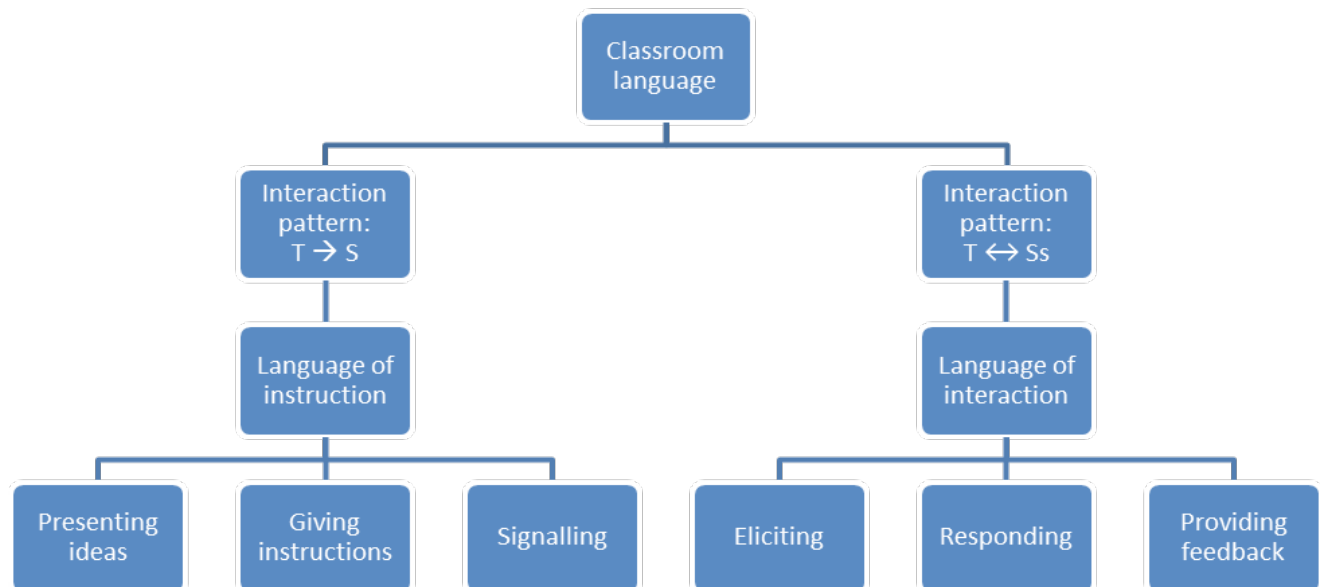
Classroom language

Interaction pattern: T $\rightarrow$ S

Interaction pattern: T $\leftrightarrow$ Ss

Language of instruction

Language of interaction

Presenting ideas

Giving instructions

Signalling

Eliciting

Responding

Providing feedback